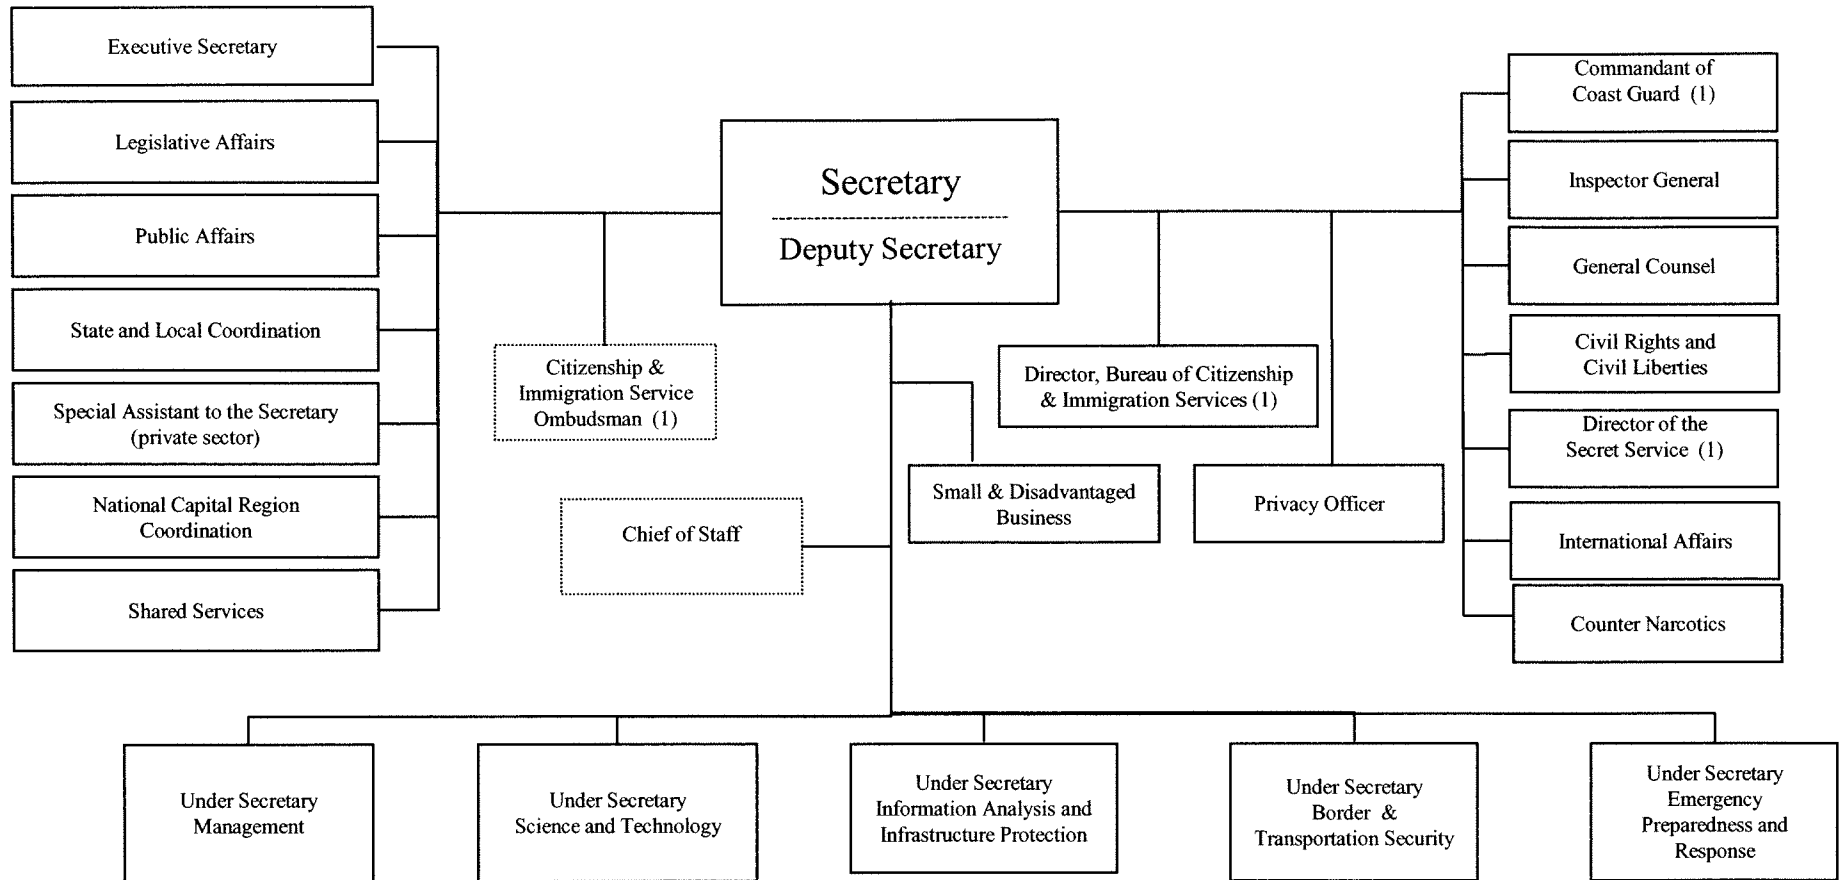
Executive Secretary

Legislative Affairs

Public Affairs

State and Local Coordination

Special Assistant to the Secretary (private sector)

National Capital Region Coordination

Shared Services

Secretary

Deputy Secretary

Citizenship & Immigration Service Ombudsman (1)

Chief of Staff

Small & Disadvantaged Business

Director, Bureau of Citizenship & Immigration Services (1)

Privacy Officer

Commandant of Coast Guard (1)

Inspector General

General Counsel

Civil Rights and Civil Liberties

Director of the Secret Service (1)

International Affairs

Counter Narcotics

Under Secretary Management

Under Secretary Science and Technology

Under Secretary Information Analysis and Infrastructure Protection

Under Secretary Border & Transportation Security

Under Secretary Emergency Preparedness and Response